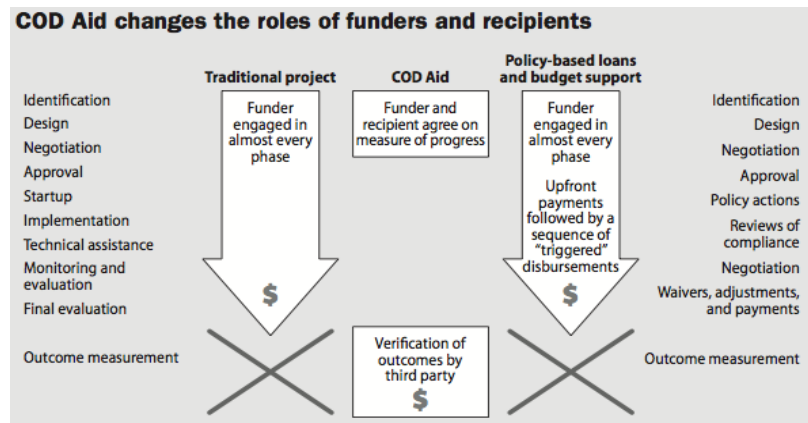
COD Aid changes the roles of funders and recipients

Traditional project

COD Aid

Policy-based loans and budget support

Identification
Design
Negotiation
Approval
Startup
Implementation
Technical assistance
Monitoring and evaluation
Final evaluation

Outcome measurement

Funder engaged in almost every phase

$

Funder and recipient agree on measure of progress

Verification of outcomes by third party

$

Funder engaged in almost every phase

Upfront payments followed by a sequence of "triggered" disbursements

$

Identification
Design
Negotiation
Approval
Policy actions
Reviews of compliance
Negotiation
Waivers, adjustments, and payments

Outcome measurement